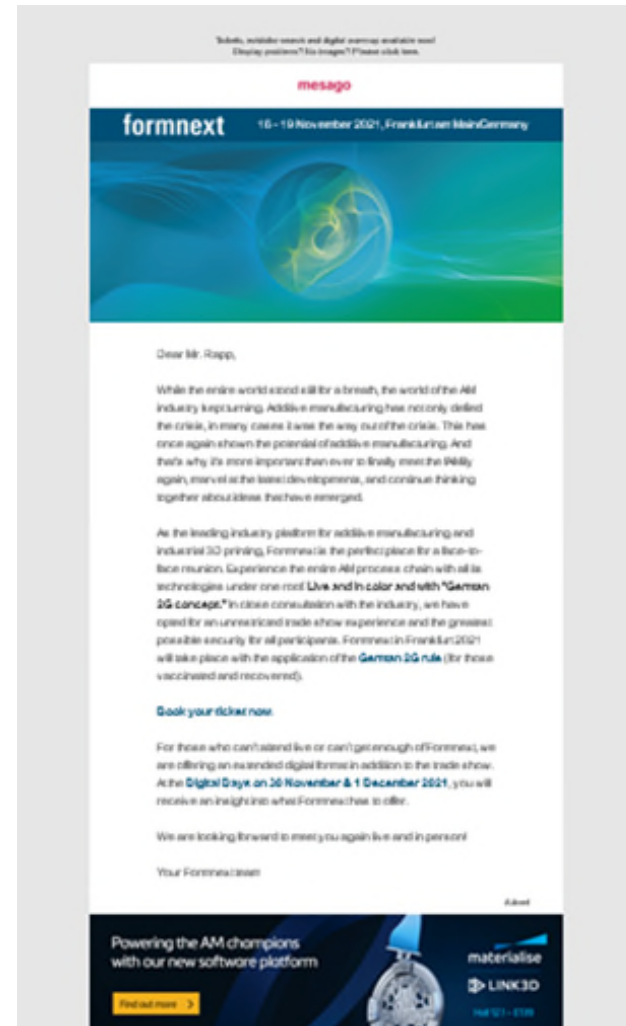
Tickets, exhibitor search and digital warmup available now!
Display problems? No images? Please click here.

mesago

formnext 16 – 19 November 2021, Frankfurt am Main/Germany

Dear Mr. Rapp,

While the entire world stood still for a breath, the world of the AM industry kept turning. Additive manufacturing has not only defied the crisis, in many cases it was the way out of the crisis. This has once again shown the potential of additive manufacturing. And that's why it's more important than ever to finally meet the AM family again, marvel at the latest developments, and continue thinking together about ideas that have emerged.

As the leading industry platform for additive manufacturing and industrial 3D printing, Formnext is the perfect place for a face-to-face reunion. Experience the entire AM process chain with all its technologies under one roof! Live and in color and with "German 2G concept." In close consultation with the industry, we have opted for an unrestricted trade show experience and the greatest possible security for all participants. Formnext in Frankfurt 2021 will take place with the application of the German 2G rule (for those vaccinated and recovered).

Book your ticket now.

For those who can't attend live or can't get enough of Formnext, we are offering an extended digital format in addition to the trade show. At the Digital Days on 30 November & 1 December 2021, you will receive an insight into what Formnext has to offer.

We are looking forward to meet you again live and in person!

Your Formnext team

Advert

Powering the AM champions with our new software platform

Find out more >

materialise

LINK3D

Hall 12.1 – E131